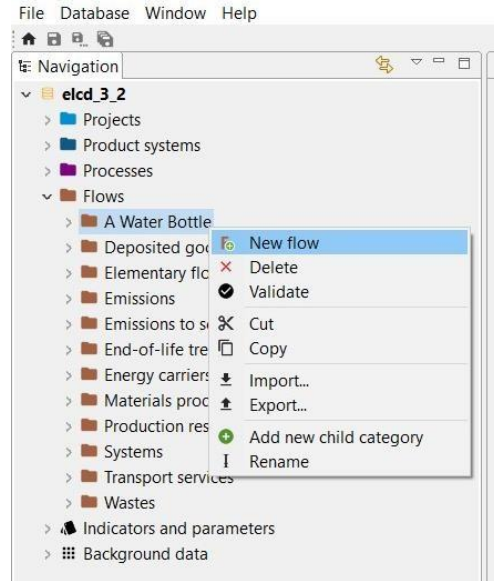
File Database Window Help

Navigation

elcd_3_2

Projects

Product systems

Processes

Flows

A Water Bottle

Deposited goo

Elementary flo

Emissions

Emissions to s

End-of-life tre

Energy carriers

Materials proc

Production res

Systems

Transport services

Wastes

Indicators and parameters

Background data

New flow

Delete

Validate

Cut

Copy

Import...

Export...

Add new child category

Rename